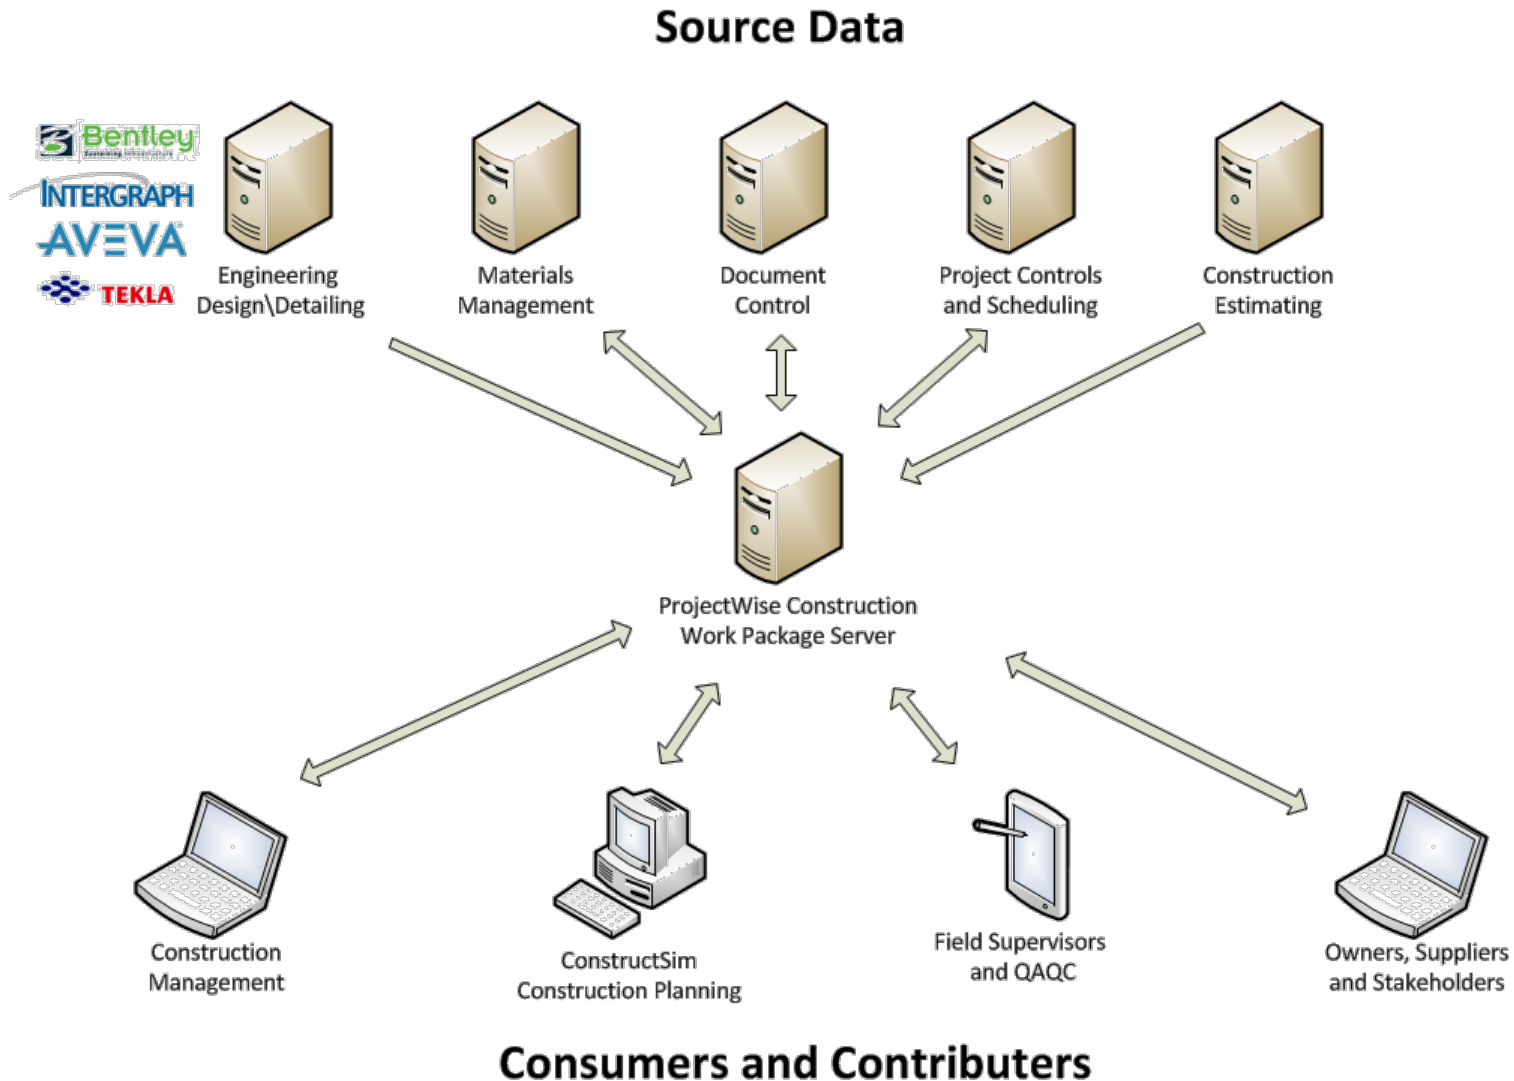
Source Data

Bentley
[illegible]
INTERGRAPH
AVEVA
TEKLA

Engineering Design\Detailing

Materials Management

Document Control

Project Controls and Scheduling

Construction Estimating

ProjectWise Construction Work Package Server

Construction Management

ConstructSim Construction Planning

Field Supervisors and QAQC

Owners, Suppliers and Stakeholders

Consumers and Contributers